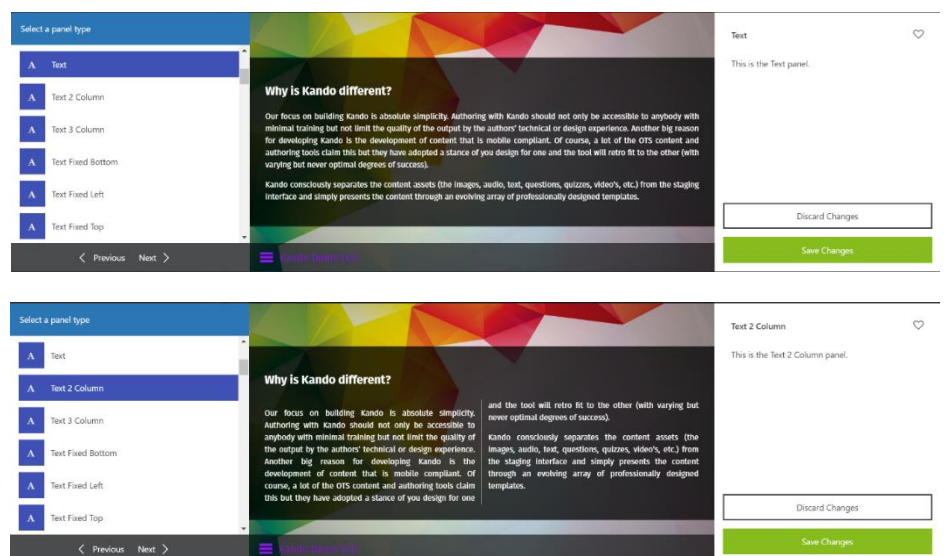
Select a panel type

A Text
A Text 2 Column
A Text 3 Column
A Text Fixed Bottom
A Text Fixed Left
A Text Fixed Top

‹ Previous Next ›

Why is Kando different?

Our focus on building Kando is absolute simplicity. Authoring with Kando should not only be accessible to anybody with minimal training but not limit the quality of the output by the authors' technical or design experience. Another big reason for developing Kando is the development of content that is mobile compliant. Of course, a lot of the OTS content and authoring tools claim this but they have adopted a stance of you design for one and the tool will retro fit to the other (with varying but never optimal degrees of success).

Kando consciously separates the content assets (the images, audio, text, questions, quizzes, video's, etc.) from the staging interface and simply presents the content through an evolving array of professionally designed templates.

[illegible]

Text

This is the Text panel.

Discard Changes

Save Changes

Select a panel type

A Text
A Text 2 Column
A Text 3 Column
A Text Fixed Bottom
A Text Fixed Left
A Text Fixed Top

‹ Previous Next ›

Why is Kando different?

Our focus on building Kando is absolute simplicity. Authoring with Kando should not only be accessible to anybody with minimal training but not limit the quality of the output by the authors' technical or design experience. Another big reason for developing Kando is the development of content that is mobile compliant. Of course, a lot of the OTS content and authoring tools claim this but they have adopted a stance of you design for one

and the tool will retro fit to the other (with varying but never optimal degrees of success).

Kando consciously separates the content assets (the images, audio, text, questions, quizzes, video's, etc.) from the staging interface and simply presents the content through an evolving array of professionally designed templates.

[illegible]

Text 2 Column

This is the Text 2 Column panel.

Discard Changes

Save Changes